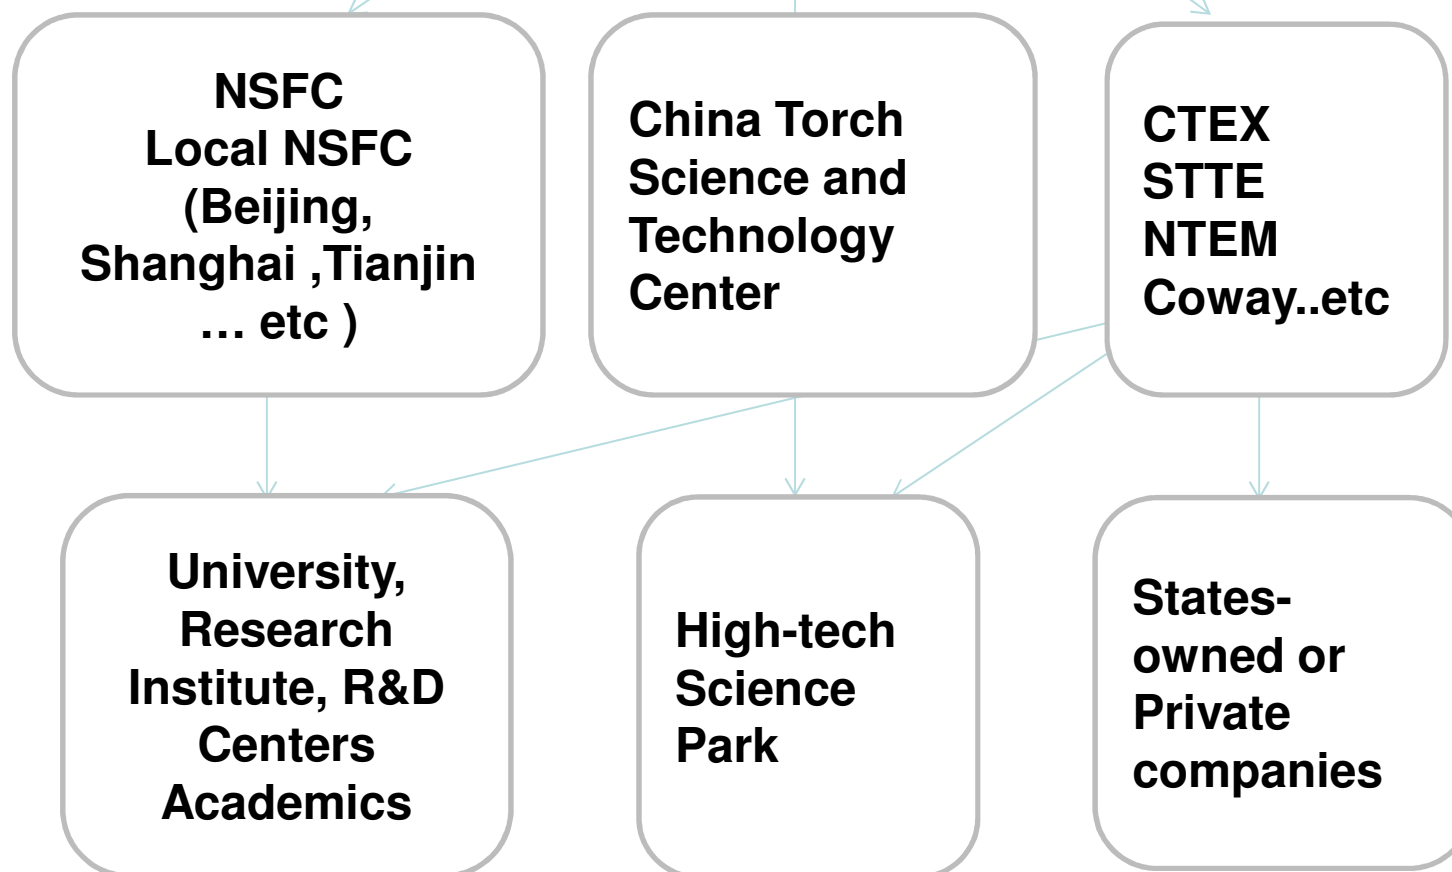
NSFC
Local NSFC
(Beijing, Shanghai ,Tianjin … etc )

China Torch Science and Technology Center

CTEX
STTE
NTEM
Coway..etc

University, Research Institute, R&D Centers Academics

High-tech Science Park

States-owned or Private companies